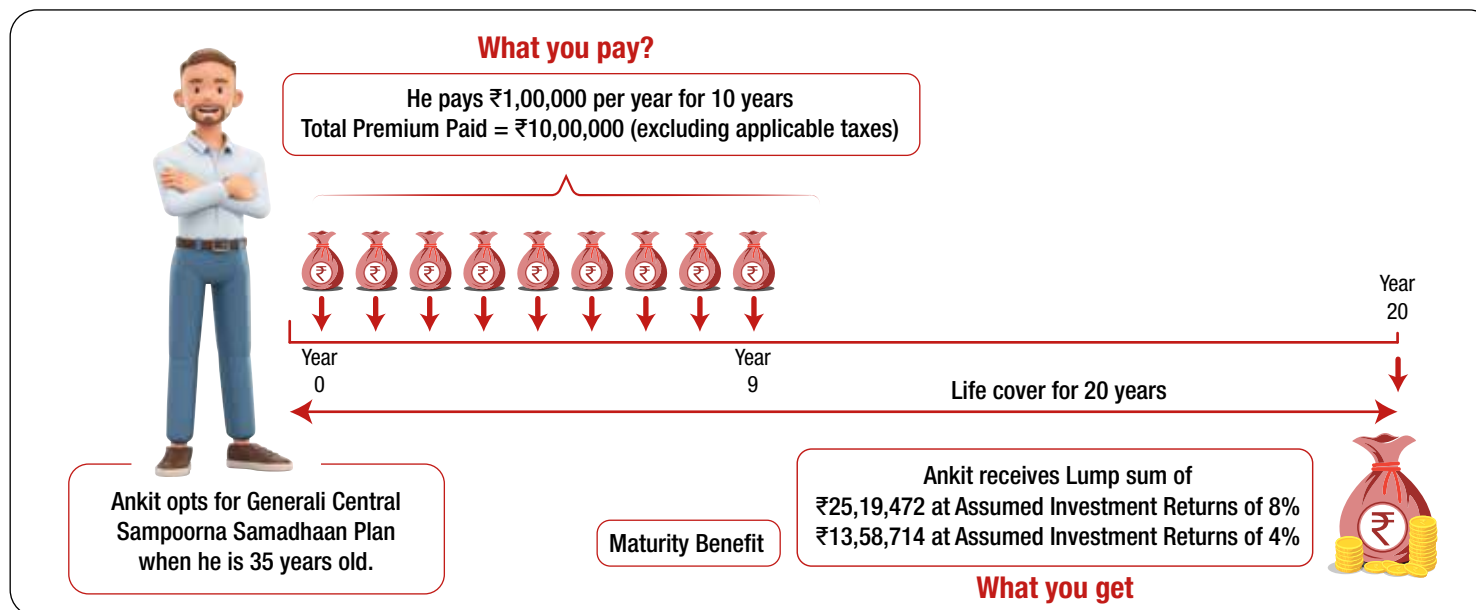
What you pay?

He pays ₹1,00,000 per year for 10 years
Total Premium Paid = ₹10,00,000 (excluding applicable taxes)

₹ ₹ ₹ ₹ ₹ ₹ ₹ ₹ ₹

Year 20

Year 0

Year 9

Life cover for 20 years

Ankit opts for Generali Central Sampoorna Samadhaan Plan when he is 35 years old.

Maturity Benefit

Ankit receives Lump sum of
₹25,19,472 at Assumed Investment Returns of 8%
₹13,58,714 at Assumed Investment Returns of 4%

₹

What you get